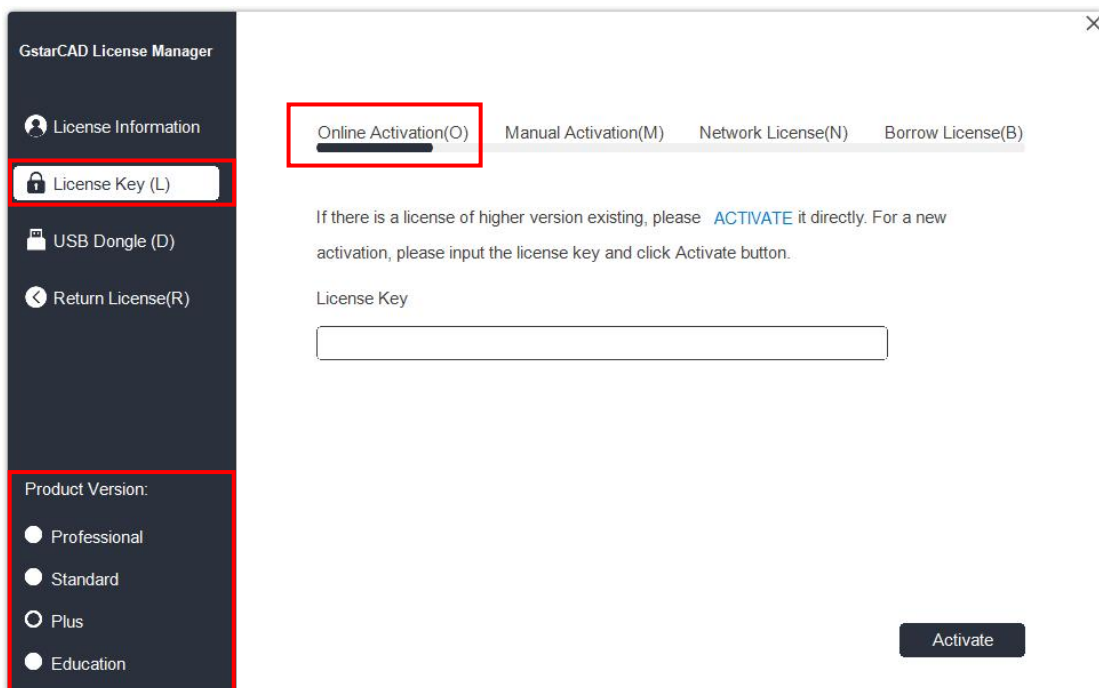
GstarCAD License Manager

License Information

License Key (L)

USB Dongle (D)

Return License(R)

Product Version:

Professional

Standard

Plus

Education

×

Online Activation(O) Manual Activation(M) Network License(N) Borrow License(B)

If there is a license of higher version existing, please ACTIVATE it directly. For a new activation, please input the license key and click Activate button.

License Key

Activate